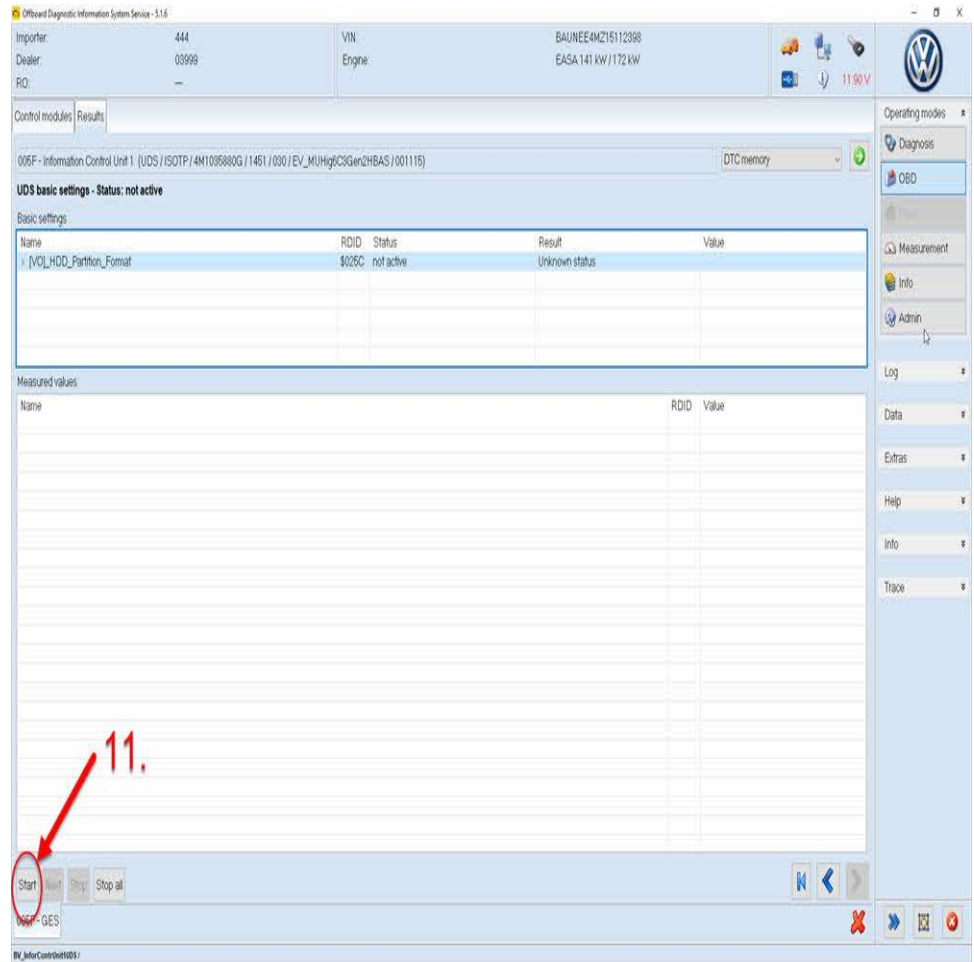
Offboard Diagnostic Information System Service - 5.1.6

Importer: 444
Dealer: 03999
RO: ---

VIN: BAUNEE4MZ15112398
Engine: EASA 141 kW / 172 kW

11.90 V

Control modules | Results

005F - Information Control Unit 1 (UDS / ISOTP / 4M1035880G / 1451 / 030 / EV_MUHig6C3Gen2HBAS / 001115)

DTC memory

UDS basic settings - Status: not active

Basic settings

| Name | RDID | Status | Result | Value |
|---|---|---|---|---|
| [VO]_HDD_Partition_Format | $025C | not active | Unknown status | |

Measured values

| Name | RDID | Value |
|---|---|---|

11.

Start | Next | Stop | Stop all

005F - GES

EV_InforContrUnitUDS /

Operating modes
Diagnosis
OBD
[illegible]
Measurement
Info
Admin

Log
Data
Extras
Help
Info
Trace